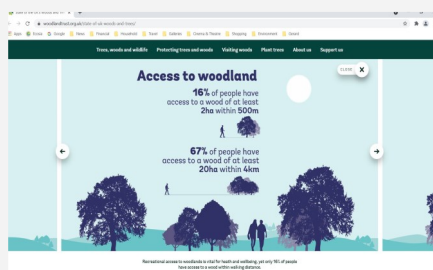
woodlandtrust.org.uk/state-of-uk-woods-and-trees/

Apps Extras Google News Financial Household Travel Galleries Cinema & Theatre Shopping Environment Greens

Trees, woods and wildlife Protecting trees and woods Visiting woods Plant trees About us Support us

Access to woodland

16% of people have access to a wood of at least 2ha within 500m

67% of people have access to a wood of at least 20ha within 4km

CLOSE

Recreational access to woodlands is vital for health and wellbeing, yet only 16% of people have access to a wood within walking distance.